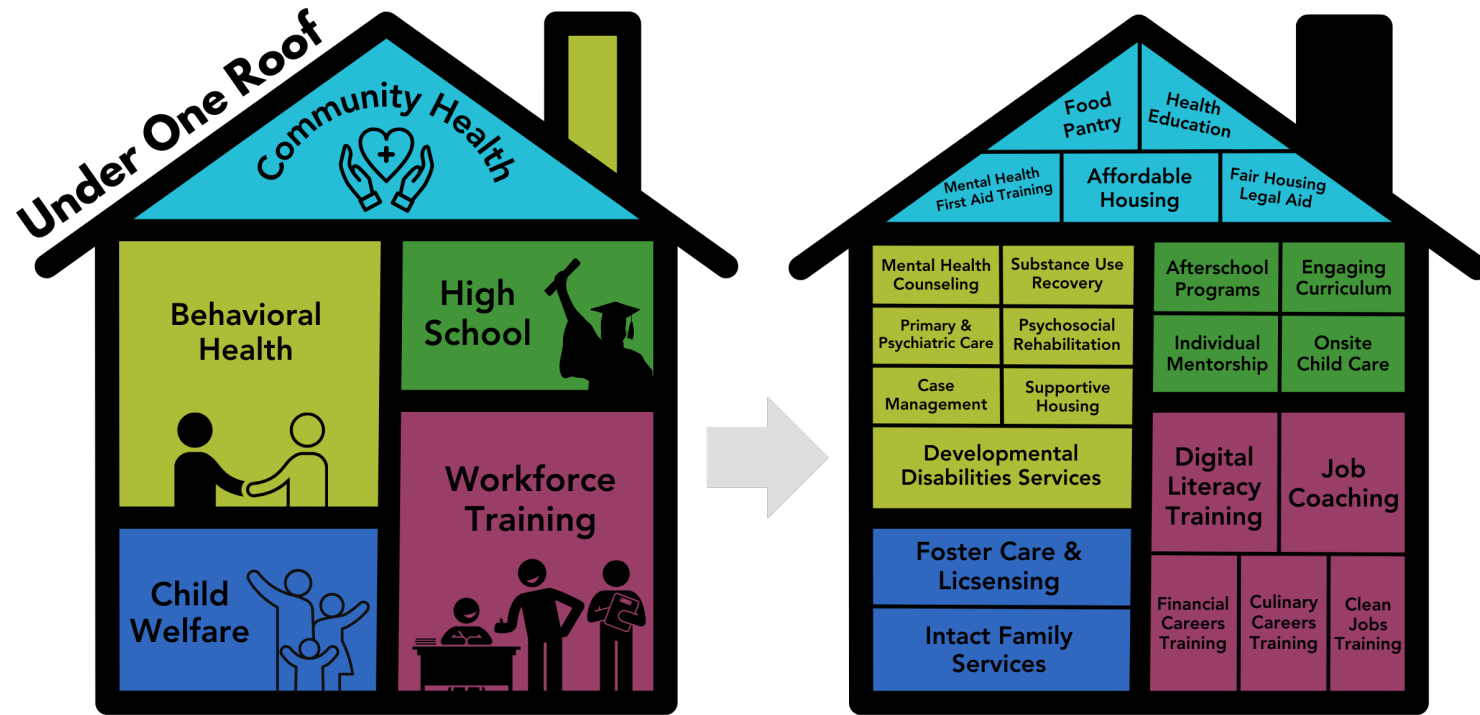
Under One Roof

Community Health

Behavioral Health

High School

Child Welfare

Workforce Training

Food Pantry

Health Education

Mental Health First Aid Training

Affordable Housing

Fair Housing Legal Aid

Mental Health Counseling

Substance Use Recovery

Primary & Psychiatric Care

Psychosocial Rehabilitation

Case Management

Supportive Housing

Developmental Disabilities Services

Afterschool Programs

Engaging Curriculum

Individual Mentorship

Onsite Child Care

Digital Literacy Training

Job Coaching

Foster Care & Licsensing

Intact Family Services

Financial Careers Training

Culinary Careers Training

Clean Jobs Training